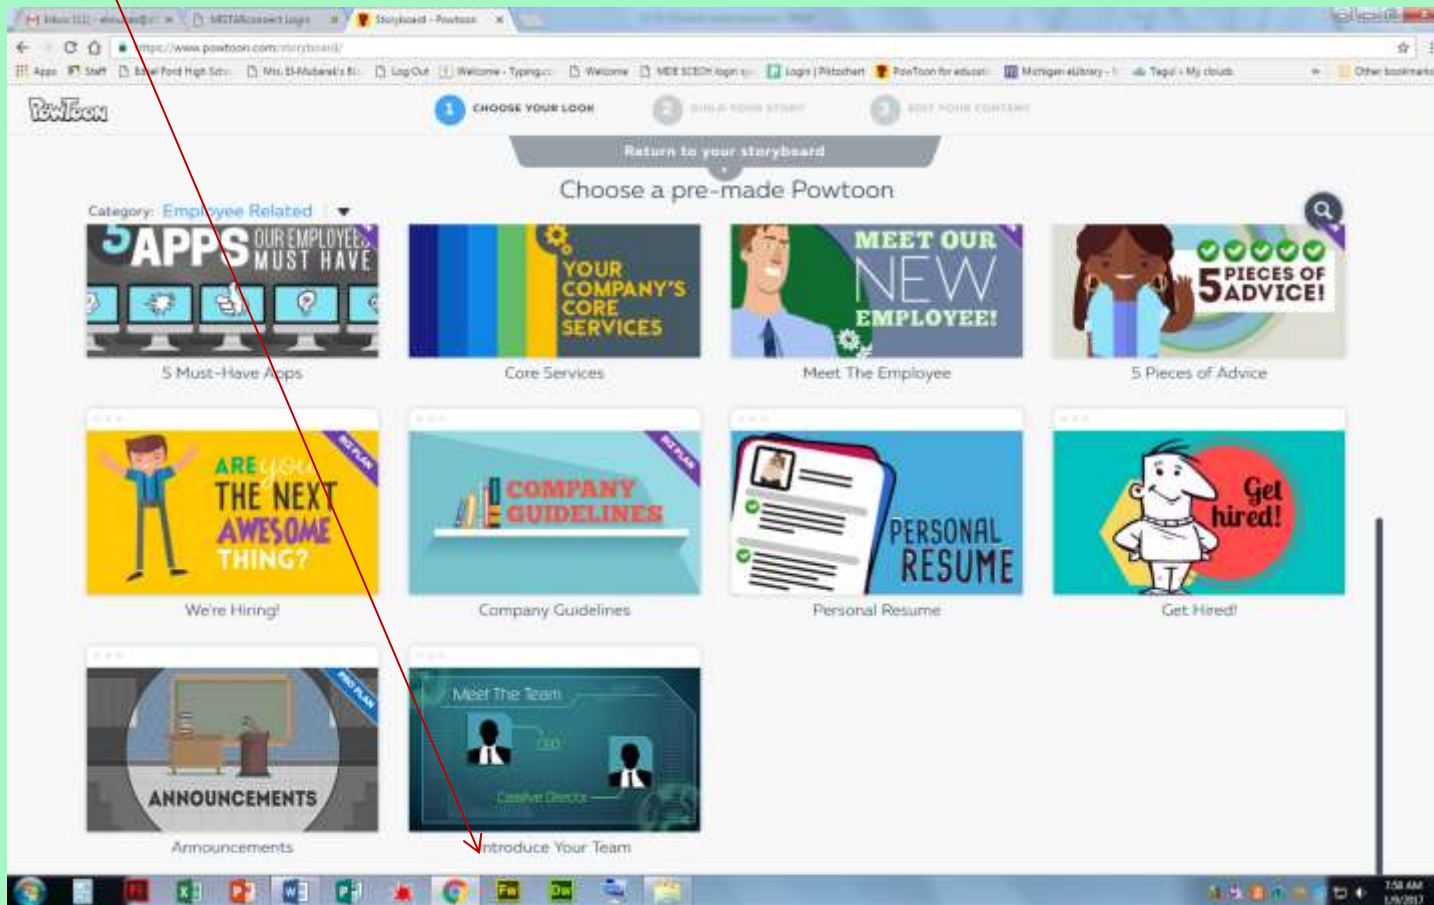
Inbox (11) - elmubarak@ | MDTAResearchLogin | Storyboard - Powtoon

https://www.powtoon.com/storyboard/

Apps | Staff | Edsel Ford High Scho | Mrs. El-Mubarak's R | Log Out | Welcome - Typing | Welcome | MDE SCECH login | Login | Pikochart | PowToon for educat | Michigan eLibrary | Tagul - My clouds | Other bookmarks

PowToon

1 CHOOSE YOUR LOOK 2 BUILD YOUR STORY 3 EDIT YOUR CONTENT

Return to your storyboard

Choose a pre-made Powtoon

Category: Employee Related

5 APPS OUR EMPLOYEES MUST HAVE
5 Must-Have Apps

YOUR COMPANY'S CORE SERVICES
Core Services

MEET OUR NEW EMPLOYEE!
Meet The Employee

5 PIECES OF ADVICE!
5 Pieces of Advice

PRO PLAN
ARE you THE NEXT AWESOME THING?
We're Hiring!

PRO PLAN
COMPANY GUIDELINES
Company Guidelines

PERSONAL RESUME
Personal Resume

Get hired!
Get Hired!

PRO PLAN
ANNOUNCEMENTS
Announcements

Meet The Team
CEO
Creative Director
Introduce Your Team

7:58 AM
1/9/2017